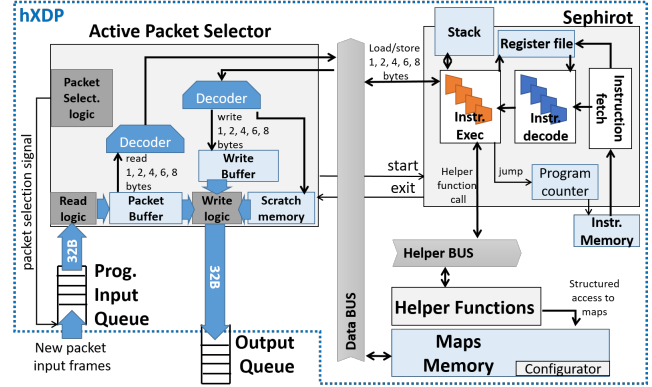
hXDP

Active Packet Selector

Sephirot

Stack

Load/store 1, 2, 4, 6, 8 bytes

Register file

Decoder

write 1, 2, 4, 6, 8 bytes

Instr. Exec

Instr. decode

Instruction fetch

Packet Select. logic

Decoder

read 1, 2, 4, 6, 8 bytes

Write Buffer

packet selection signal

start

exit

Helper function call

jump

Program counter

Read logic

Packet Buffer

Write logic

Scratch memory

Instr. Memory

32B

32B

Helper BUS

Prog. Input Queue

Data BUS

Helper Functions

Structured access to maps

New packet input frames

Output Queue

Maps Memory

Configurator